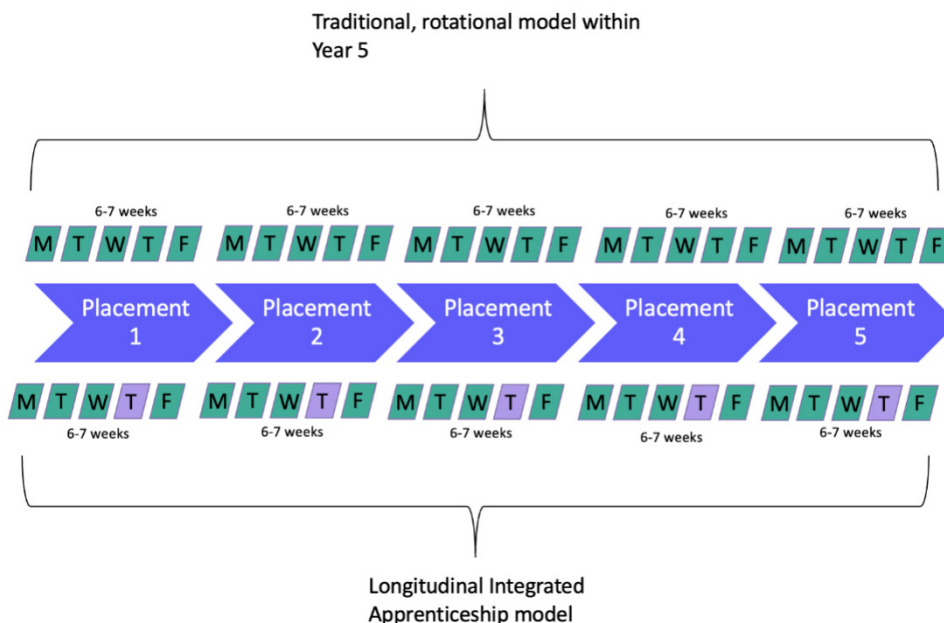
Traditional, rotational model within Year 5

6-7 weeks
M T W T F

6-7 weeks
M T W T F

6-7 weeks
M T W T F

6-7 weeks
M T W T F

6-7 weeks
M T W T F

Placement 1

Placement 2

Placement 3

Placement 4

Placement 5

M T W T F
6-7 weeks

M T W T F
6-7 weeks

M T W T F
6-7 weeks

M T W T F
6-7 weeks

M T W T F
6-7 weeks

Longitudinal Integrated Apprenticeship model